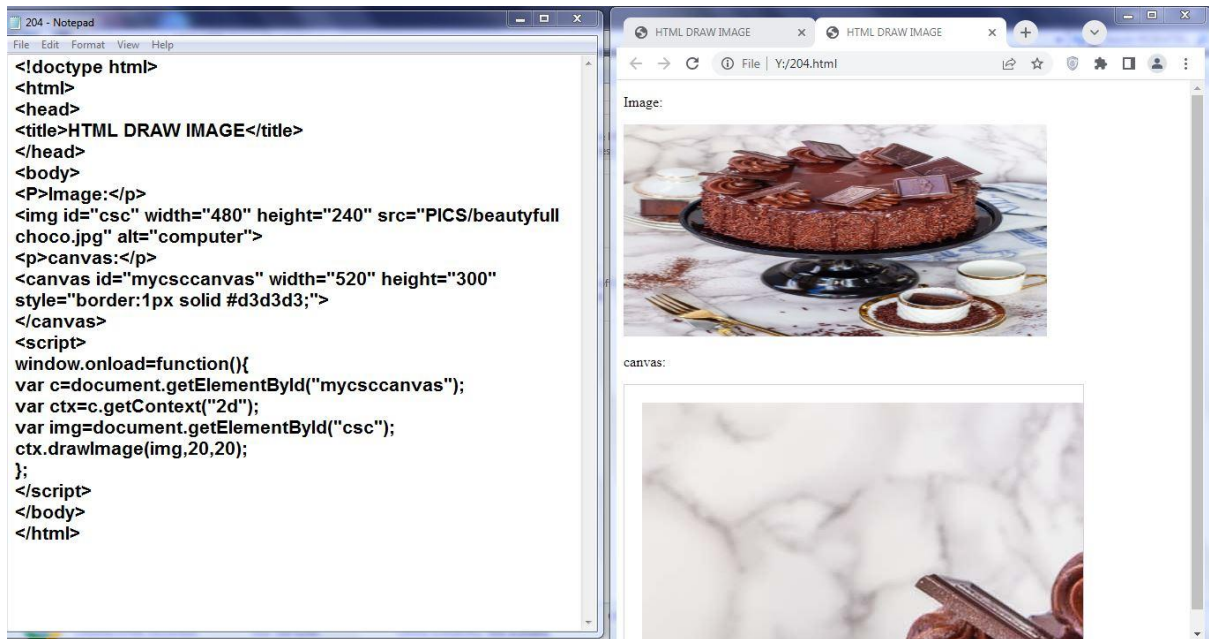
204 - Notepad
File Edit Format View Help
<!doctype html>
<html>
<head>
<title>HTML DRAW IMAGE</title>
</head>
<body>
<P>Image:</p>
<img id="csc" width="480" height="240" src="PICS/beautyfull choco.jpg" alt="computer">
<p>canvas:</p>
<canvas id="mycsccanvas" width="520" height="300" style="border:1px solid #d3d3d3;">
</canvas>
<script>
window.onload=function(){
var c=document.getElementById("mycsccanvas");
var ctx=c.getContext("2d");
var img=document.getElementById("csc");
ctx.drawImage(img,20,20);
};
</script>
</body>
</html>

HTML DRAW IMAGE
HTML DRAW IMAGE
File | Y:/204.html

Image:

canvas: